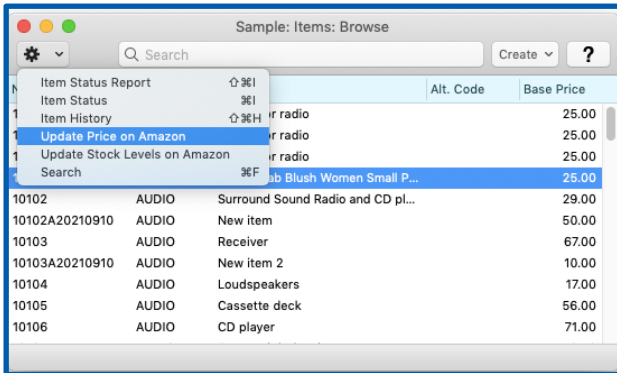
Sample: Items: Browse

Search

Create

?

Item Status Report ⇧⌘I
Item Status ⌘I
Item History ⇧⌘H
Update Price on Amazon
Update Stock Levels on Amazon
Search ⌘F

N

Alt. Code

Base Price

| | | | | |
|---|---|---|---|---|
| 1 | | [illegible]r radio | | 25.00 |
| 1 | | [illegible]r radio | | 25.00 |
| 1 | | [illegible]r radio | | 25.00 |
| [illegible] | | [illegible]ab Blush Women Small P... | | 25.00 |
| 10102 | AUDIO | Surround Sound Radio and CD pl... | | 29.00 |
| 10102A20210910 | AUDIO | New item | | 50.00 |
| 10103 | AUDIO | Receiver | | 67.00 |
| 10103A20210910 | AUDIO | New item 2 | | 10.00 |
| 10104 | AUDIO | Loudspeakers | | 17.00 |
| 10105 | AUDIO | Cassette deck | | 56.00 |
| 10106 | AUDIO | CD player | | 71.00 |